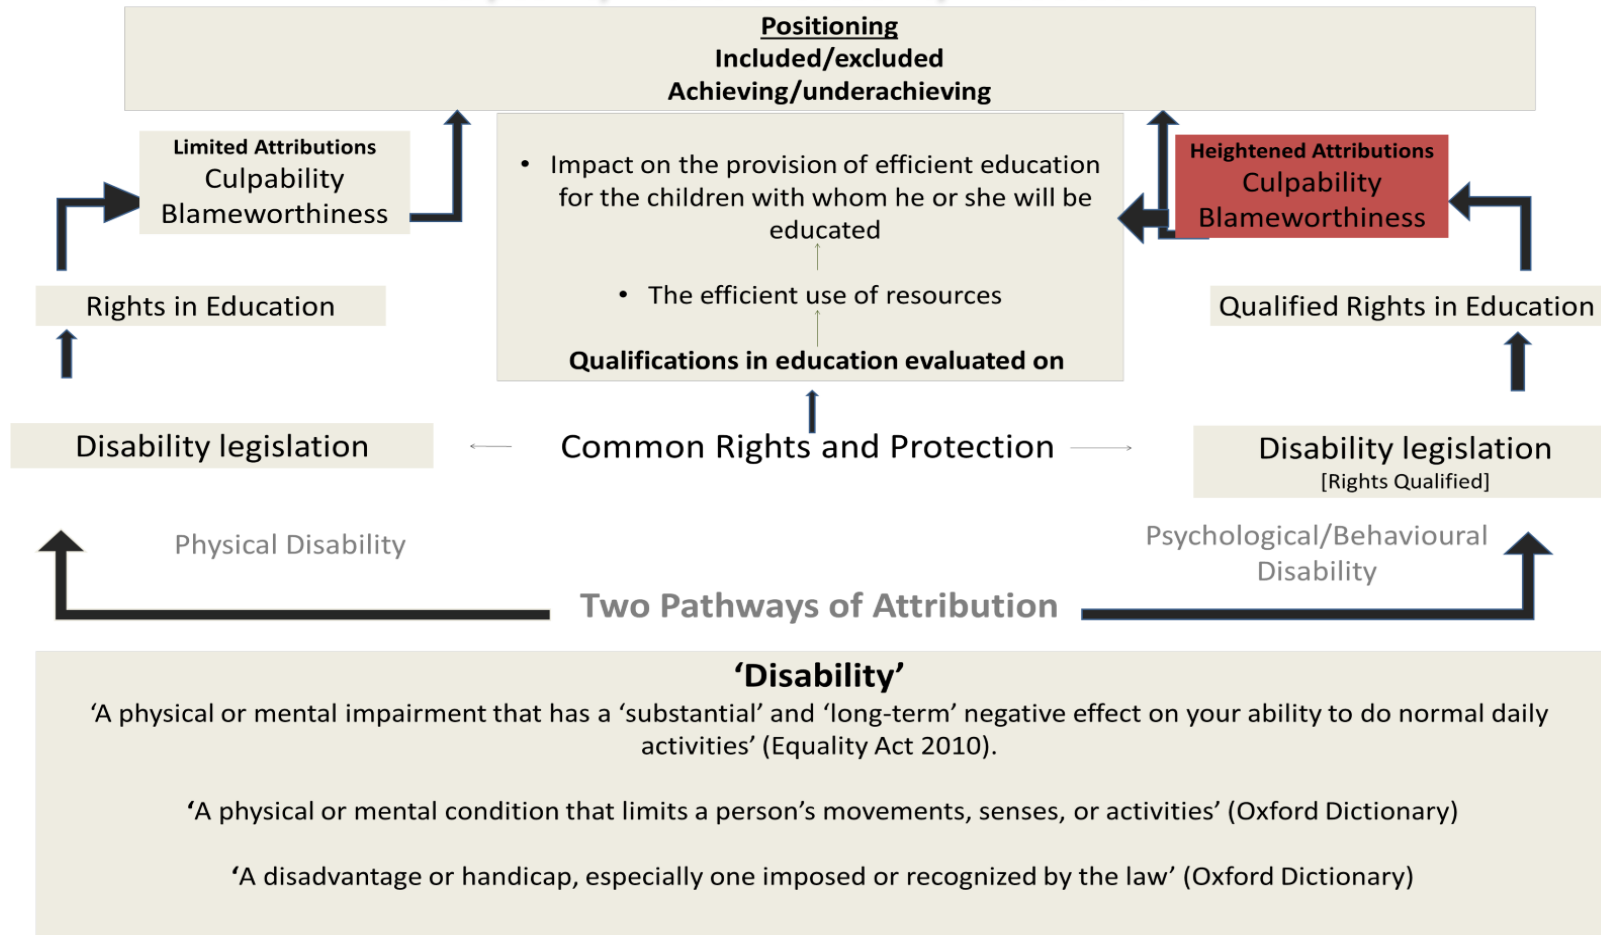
Positioning
Included/excluded
Achieving/underachieving

Limited Attributions
Culpability
Blameworthiness

• Impact on the provision of efficient education for the children with whom he or she will be educated

• The efficient use of resources

Qualifications in education evaluated on

Heightened Attributions
Culpability
Blameworthiness

Rights in Education

Qualified Rights in Education

Disability legislation

Common Rights and Protection

Disability legislation
[Rights Qualified]

Physical Disability

Psychological/Behavioural Disability

Two Pathways of Attribution

'Disability'
'A physical or mental impairment that has a 'substantial' and 'long-term' negative effect on your ability to do normal daily activities' (Equality Act 2010).

'A physical or mental condition that limits a person's movements, senses, or activities' (Oxford Dictionary)

'A disadvantage or handicap, especially one imposed or recognized by the law' (Oxford Dictionary)